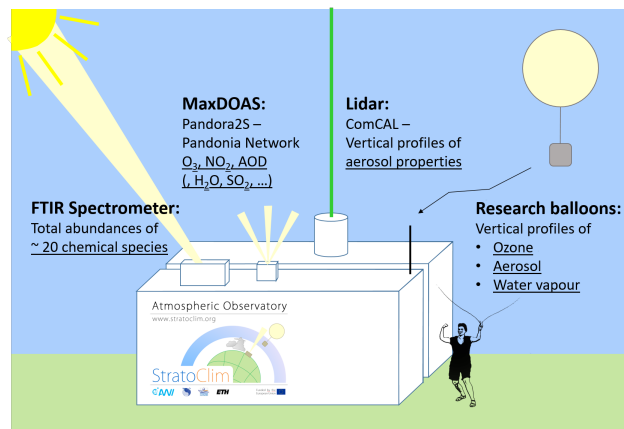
MaxDOAS:
Pandora2S –
Pandonia Network
$O_3$, $NO_2$, AOD
(, $H_2O$, $SO_2$, ...)

Lidar:
ComCAL –
Vertical profiles of
aerosol properties

FTIR Spectrometer:
Total abundances of
~ 20 chemical species

Research balloons:
Vertical profiles of
• Ozone
• Aerosol
• Water vapour

Atmospheric Observatory
www.stratoclim.org
StratoClim
AWI
ETH
funded by the European Union